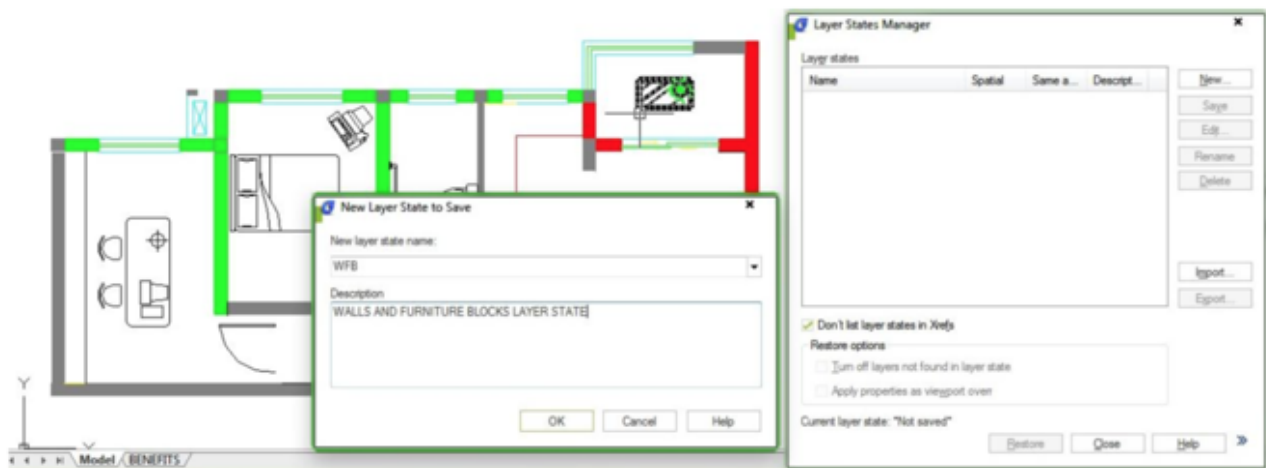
Layer States Manager

Layer states

| Name | Spatial | Same a... | Descript... |
|---|---|---|---|

New...
Save
Edit...
Rename
Delete
Import...
Export...

Don't list layer states in Xrefs

Restore options

Turn off layers not found in layer state

Apply properties as viewport overr

Current layer state: "Not saved"

Restore
Close
Help

New Layer State to Save

New layer state name:

WFB

Description

WALLS AND FURNITURE BLOCKS LAYER STATE

OK
Cancel
Help

Y

X

Model
BENEFITS